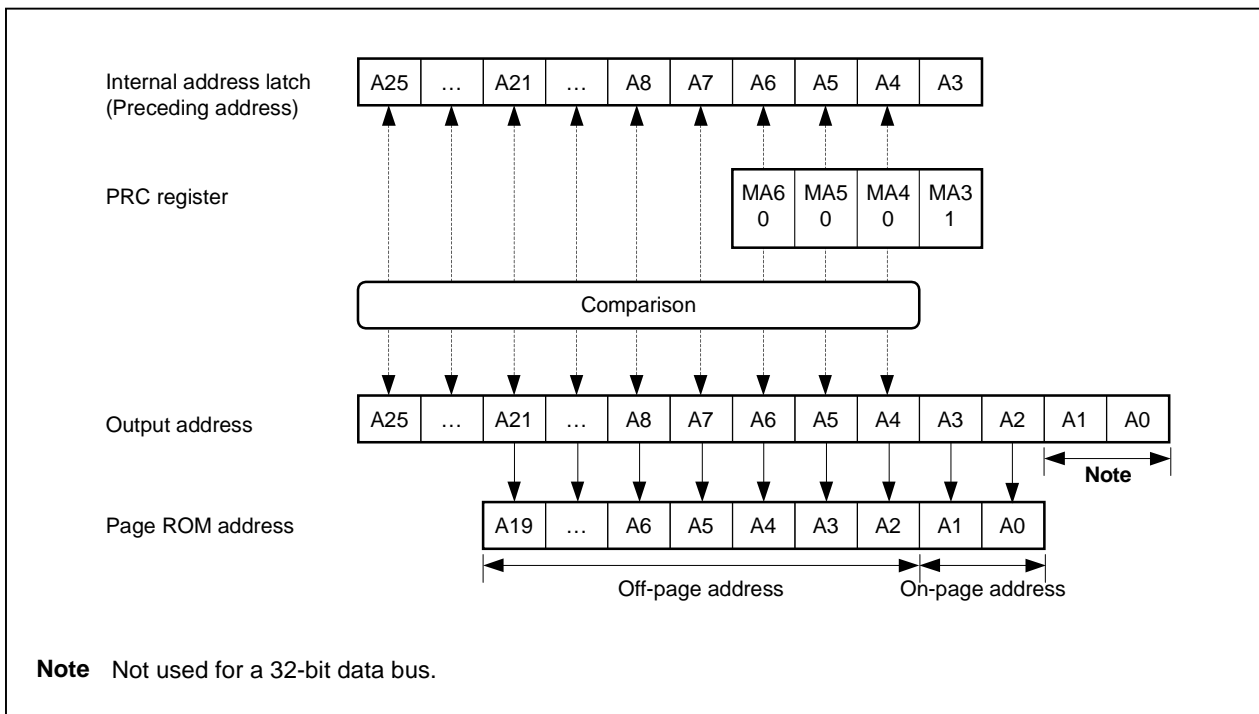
Internal address latch (Preceding address)

| A25 | … | A21 | … | A8 | A7 | A6 | A5 | A4 | A3 |
|---|---|---|---|---|---|---|---|---|---|

PRC register

| MA6 0 | MA5 0 | MA4 0 | MA3 1 |
|---|---|---|---|

Comparison

Output address

| A25 | … | A21 | … | A8 | A7 | A6 | A5 | A4 | A3 | A2 | A1 | A0 |
|---|---|---|---|---|---|---|---|---|---|---|---|---|

Note

Page ROM address

| A19 | … | A6 | A5 | A4 | A3 | A2 | A1 | A0 |
|---|---|---|---|---|---|---|---|---|

Off-page address

On-page address

**Note** Not used for a 32-bit data bus.